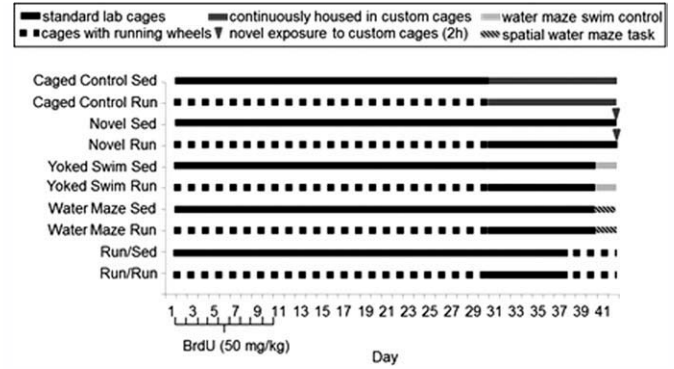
standard lab cages
continuously housed in custom cages
water maze swim control
cages with running wheels
novel exposure to custom cages (2h)
spatial water maze task

Caged Control Sed
Caged Control Run
Novel Sed
Novel Run
Yoked Swim Sed
Yoked Swim Run
Water Maze Sed
Water Maze Run
Run/Sed
Run/Run

1 3 5 7 9 11 13 15 17 19 21 23 25 27 29 31 33 35 37 39 41

BrdU (50 mg/kg)

Day